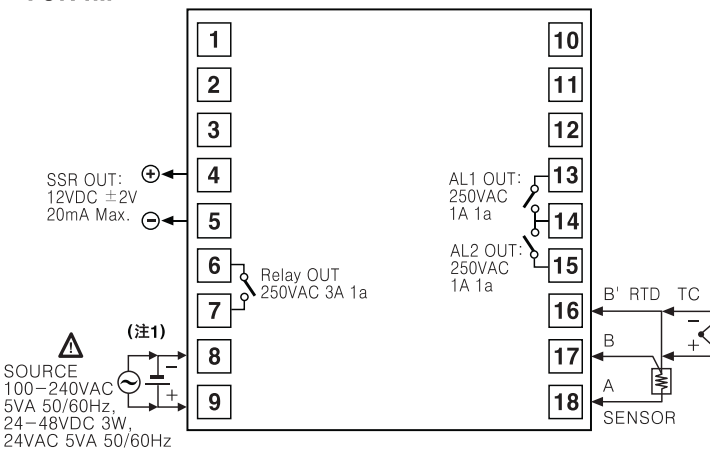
1
2
3
SSR OUT:
12VDC ±2V
20mA Max.
4
5
6
7
Relay OUT
250VAC 3A 1a
(注1)
SOURCE
100−240VAC
5VA 50/60Hz,
24−48VDC 3W,
24VAC 5VA 50/60Hz
8
9
10
11
12
AL1 OUT:
250VAC
1A 1a
13
14
AL2 OUT:
250VAC
1A 1a
15
16
17
18
B' RTD TC
B
A
SENSOR